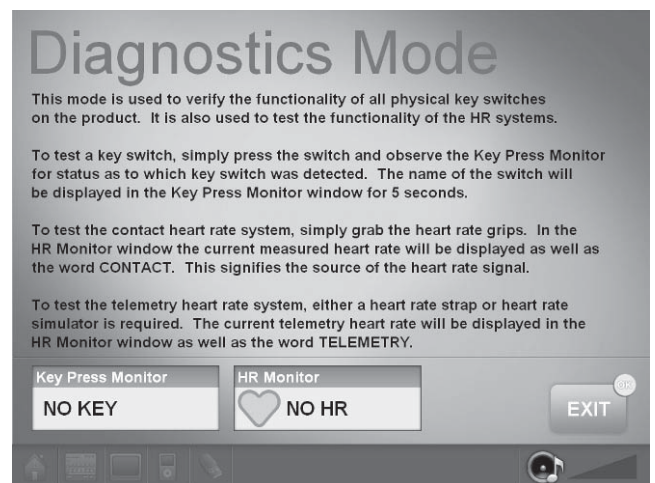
Diagnostics Mode

This mode is used to verify the functionality of all physical key switches on the product. It is also used to test the functionality of the HR systems.

To test a key switch, simply press the switch and observe the Key Press Monitor for status as to which key switch was detected. The name of the switch will be displayed in the Key Press Monitor window for 5 seconds.

To test the contact heart rate system, simply grab the heart rate grips. In the HR Monitor window the current measured heart rate will be displayed as well as the word CONTACT. This signifies the source of the heart rate signal.

To test the telemetry heart rate system, either a heart rate strap or heart rate simulator is required. The current telemetry heart rate will be displayed in the HR Monitor window as well as the word TELEMETRY.

Key Press Monitor
NO KEY

HR Monitor
NO HR

EXIT